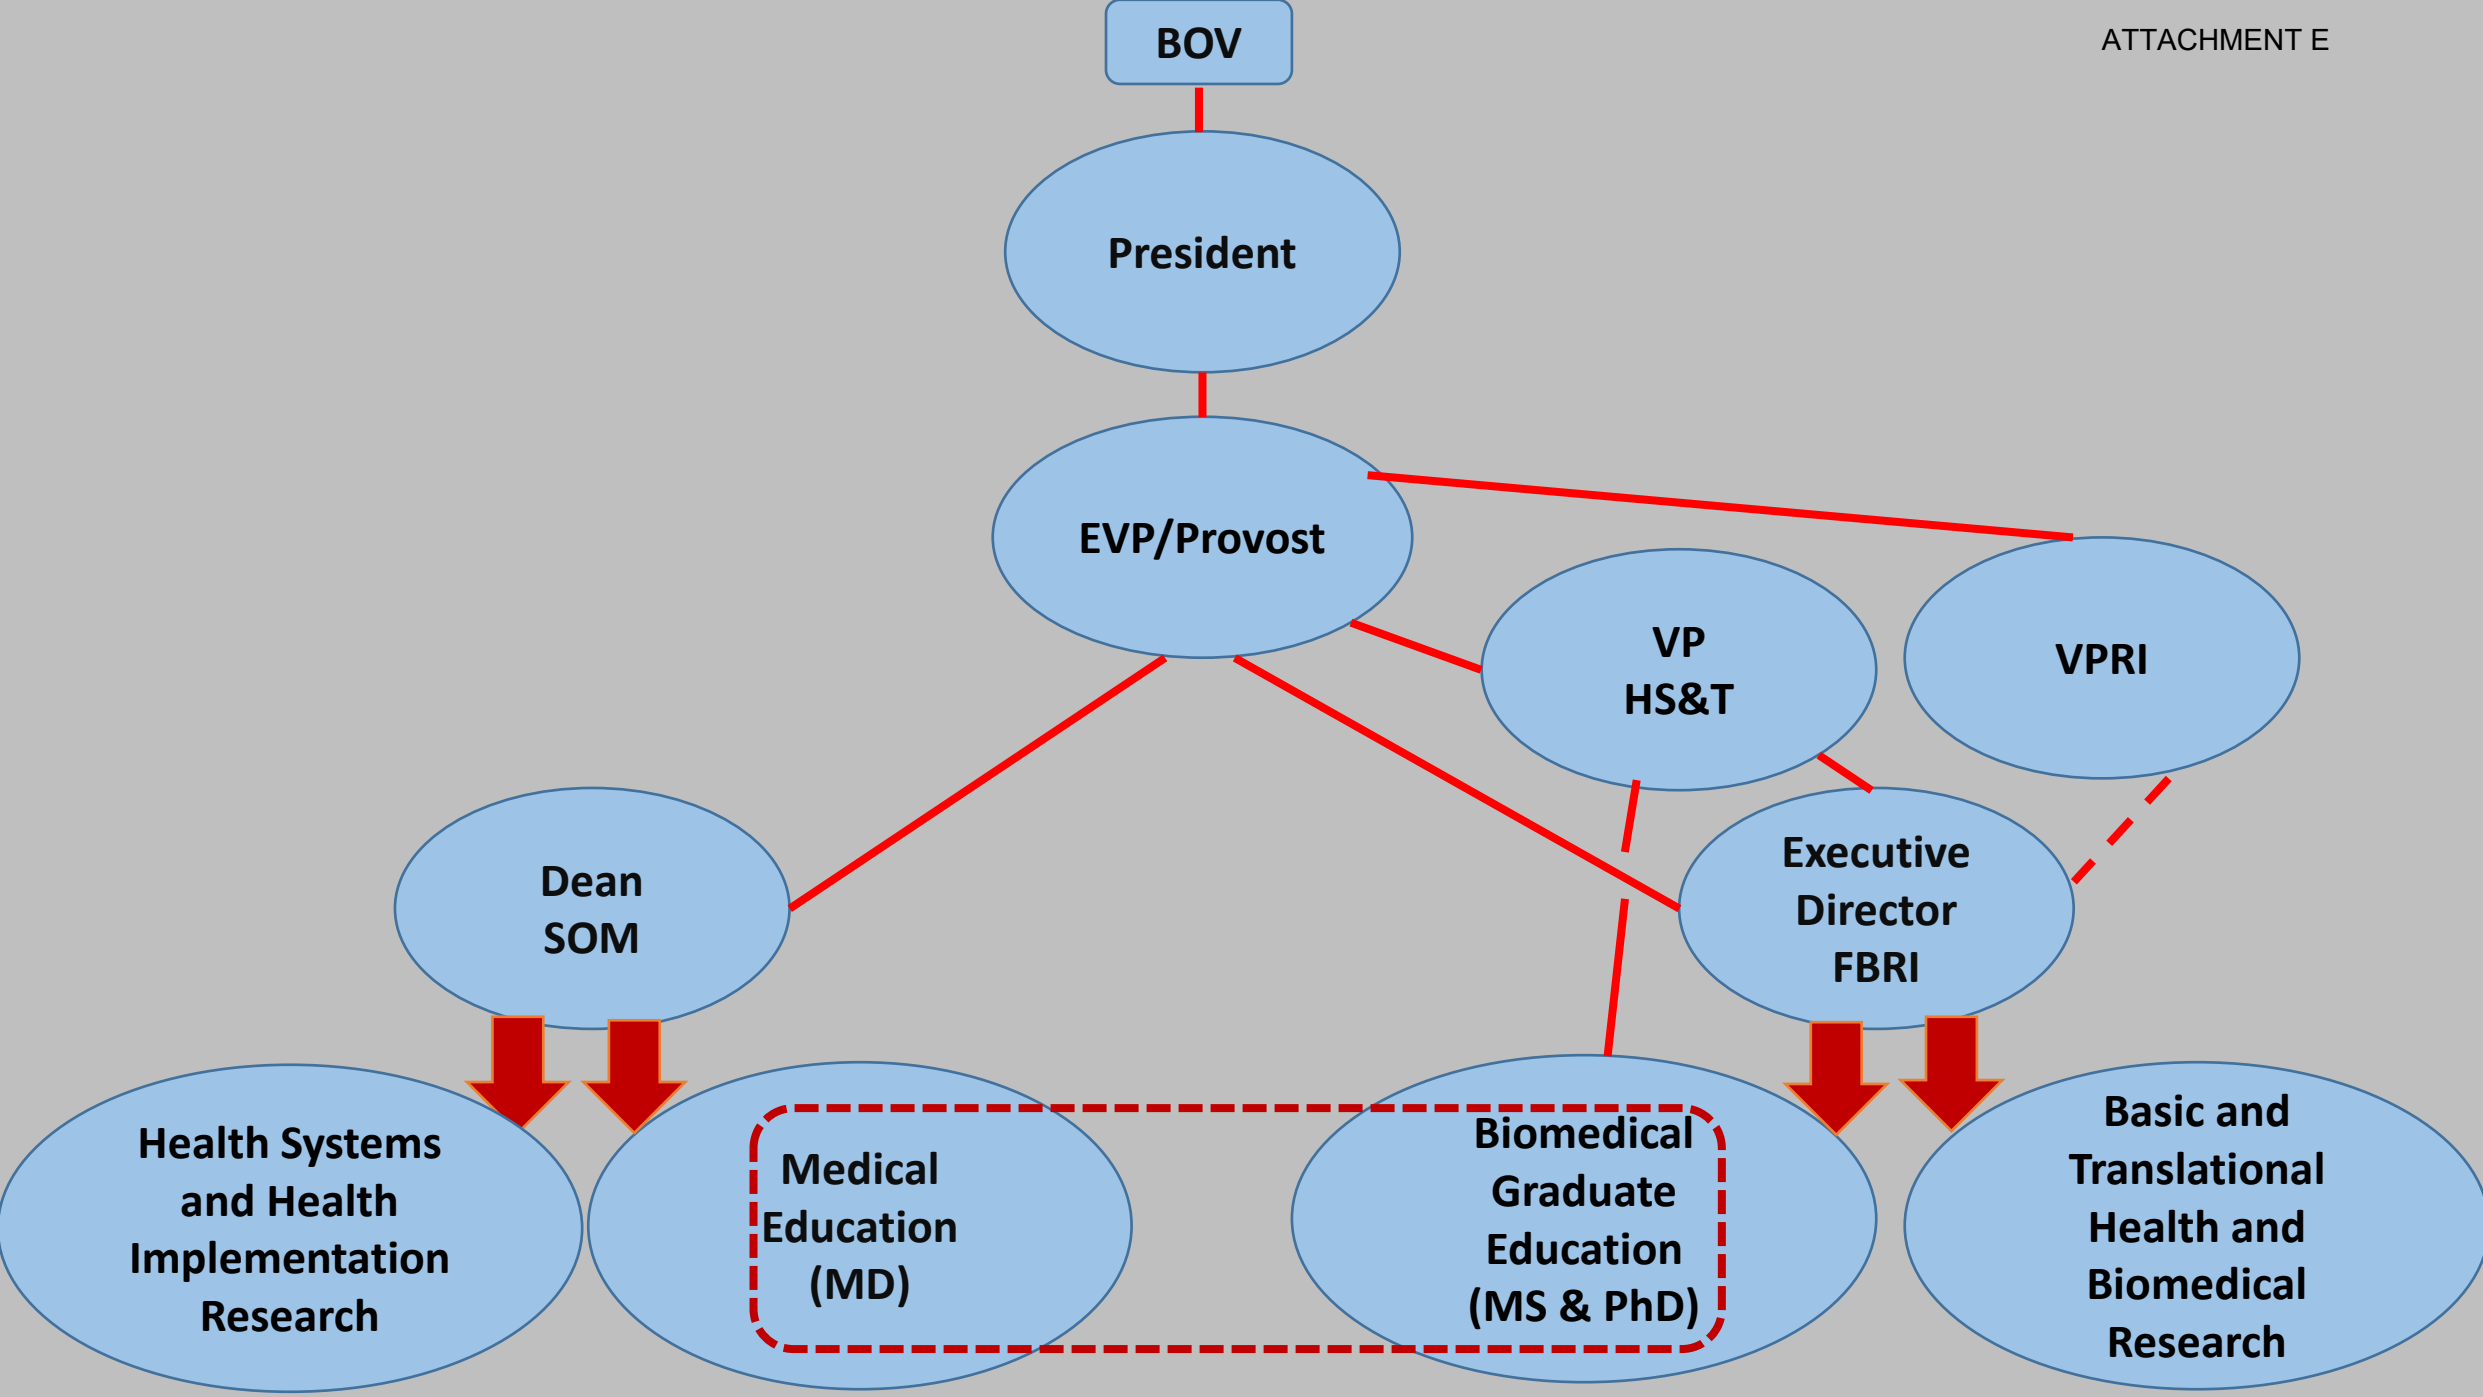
ATTACHMENT E

BOV

President

EVP/Provost

VP HS&T

VPRI

Dean SOM

Executive Director FBRI

Health Systems and Health Implementation Research

Medical Education (MD)

Biomedical Graduate Education (MS & PhD)

Basic and Translational Health and Biomedical Research